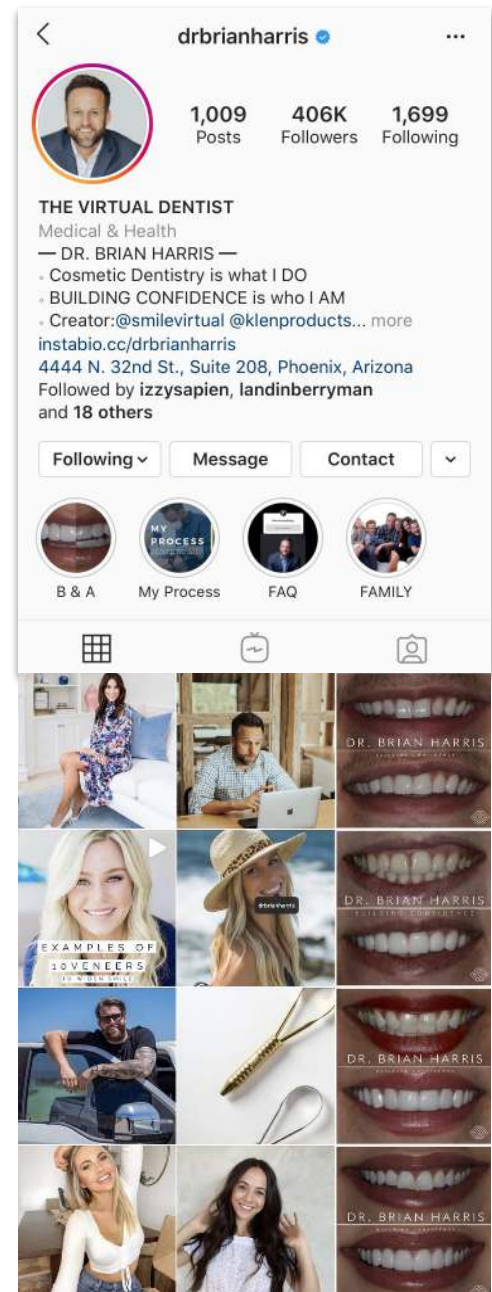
drbrianharris

1,009 Posts
406K Followers
1,699 Following

THE VIRTUAL DENTIST
Medical & Health
— DR. BRIAN HARRIS —
. Cosmetic Dentistry is what I DO
. BUILDING CONFIDENCE is who I AM
. Creator:@smilevirtual @klenproducts... more
instabio.cc/drbrianharris
4444 N. 32nd St., Suite 208, Phoenix, Arizona
Followed by izzysapien, landinberryman and 18 others

Following
Message
Contact

MY PROCESS

B & A
My Process
FAQ
FAMILY

DR. BRIAN HARRIS

EXAMPLES OF 10 VENEERS

DR. BRIAN HARRIS
BUILDING CONFIDENCE

DR. BRIAN HARRIS

DR. BRIAN HARRIS